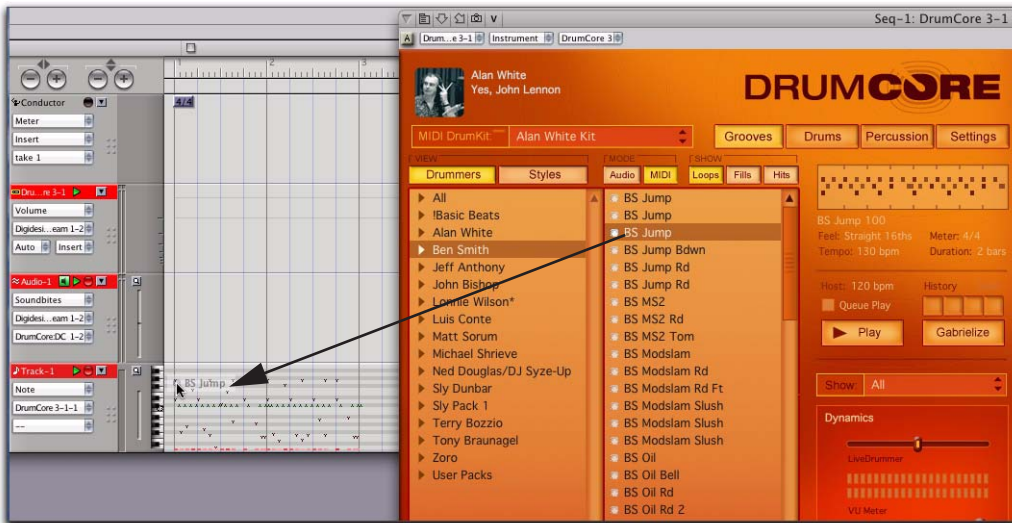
Seq-1: DrumCore 3-1

Drum...e 3-1 Instrument DrumCore 3

Conductor
Meter
Insert
take 1

Dru...re 3-1
Volume
Digidesi...eam 1-2
Auto Insert

Audio-1
Soundbites
Digidesi...eam 1-2
DrumCore:DC 1-2

Track-1
Note
DrumCore 3-1-1
--

1 2 3

4/4

BS Jump

Alan White
Yes, John Lennon

DRUMCORE

MIDI DrumKit: Alan White Kit

Grooves Drums Percussion Settings

VIEW
Drummers Styles

MODE
Audio MIDI

SHOW
Loops Fills Hits

All
!Basic Beats
Alan White
Ben Smith
Jeff Anthony
John Bishop
Lonnie Wilson*
Luis Conte
Matt Sorum
Michael Shrieve
Ned Douglas/DJ Syze-Up
Sly Dunbar
Sly Pack 1
Terry Bozzio
Tony Braunagel
Zoro
User Packs

BS Jump
BS Jump
BS Jump
BS Jump Bdwn
BS Jump Rd
BS Jump Rd
BS MS2
BS MS2 Rd
BS MS2 Tom
BS Modslam
BS Modslam Rd
BS Modslam Rd Ft
BS Modslam Slush
BS Modslam Slush
BS Modslam Slush
BS Oil
BS Oil Bell
BS Oil Rd
BS Oil Rd 2

BS Jump 100
Feel: Straight 16ths
Meter: 4/4
Tempo: 130 bpm
Duration: 2 bars

Host: 120 bpm
History
Queue Play
Play
Gabrielize

Show All

Dynamics
LiveDrummer
VU Meter